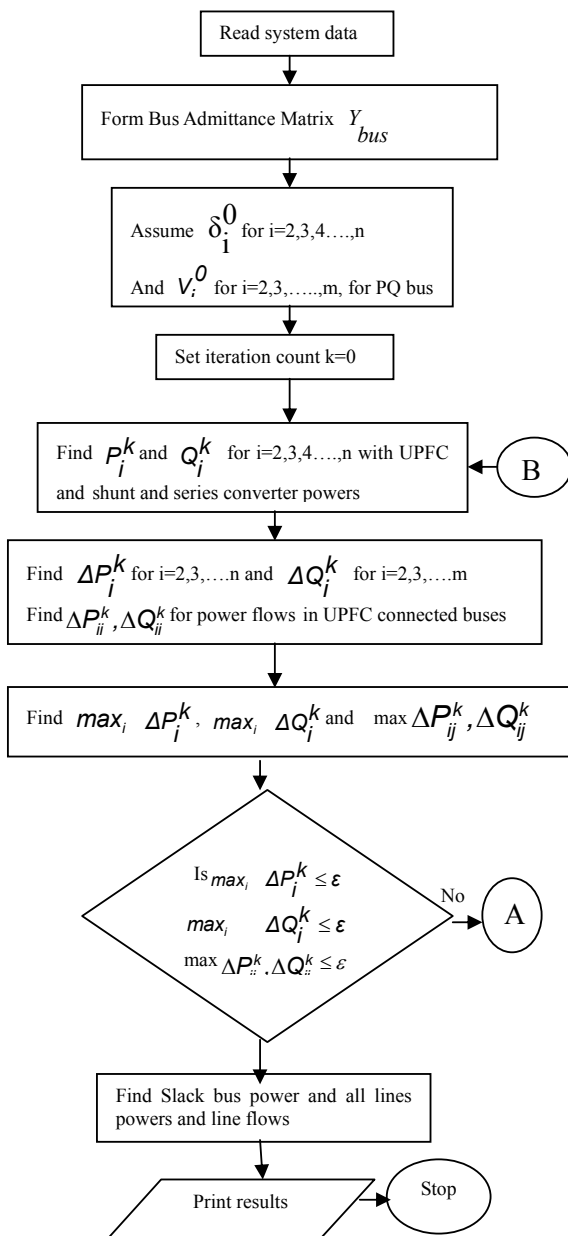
Read system data

Form Bus Admittance Matrix $Y_{bus}$

Assume $\delta_i^0$ for i=2,3,4….,n

And $V_i^0$ for i=2,3,…..,m, for PQ bus

Set iteration count k=0

Find $P_i^k$ and $Q_i^k$ for i=2,3,4….,n with UPFC and shunt and series converter powers

B

Find $\Delta P_i^k$ for i=2,3,….n and $\Delta Q_i^k$ for i=2,3,….m

Find $\Delta P_{ii}^k, \Delta Q_{ii}^k$ for power flows in UPFC connected buses

Find $max_i \ \Delta P_i^k$, $max_i \ \Delta Q_i^k$ and $\max \Delta P_{ij}^k, \Delta Q_{ij}^k$

Is $max_i \ \Delta P_i^k \le \varepsilon$

$max_i \ \Delta Q_i^k \le \varepsilon$

$\max \Delta P_{ii}^k, \Delta Q_{ii}^k \le \varepsilon$

No

A

Find Slack bus power and all lines powers and line flows

Print results

Stop